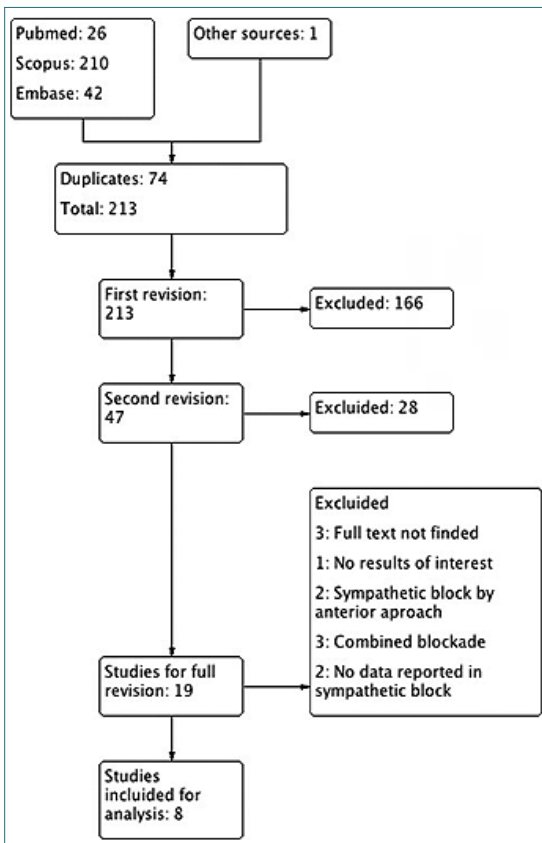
Pubmed: 26

Scopus: 210

Embase: 42

Other sources: 1

Duplicates: 74

Total: 213

First revision: 213

Excluded: 166

Second revision: 47

Excluided: 28

Excluided

3: Full text not finded

1: No results of interest

2: Sympathetic block by anterior aproach

3: Combined blockade

2: No data reported in sympathetic block

Studies for full revision: 19

Studies incluided for analysis: 8